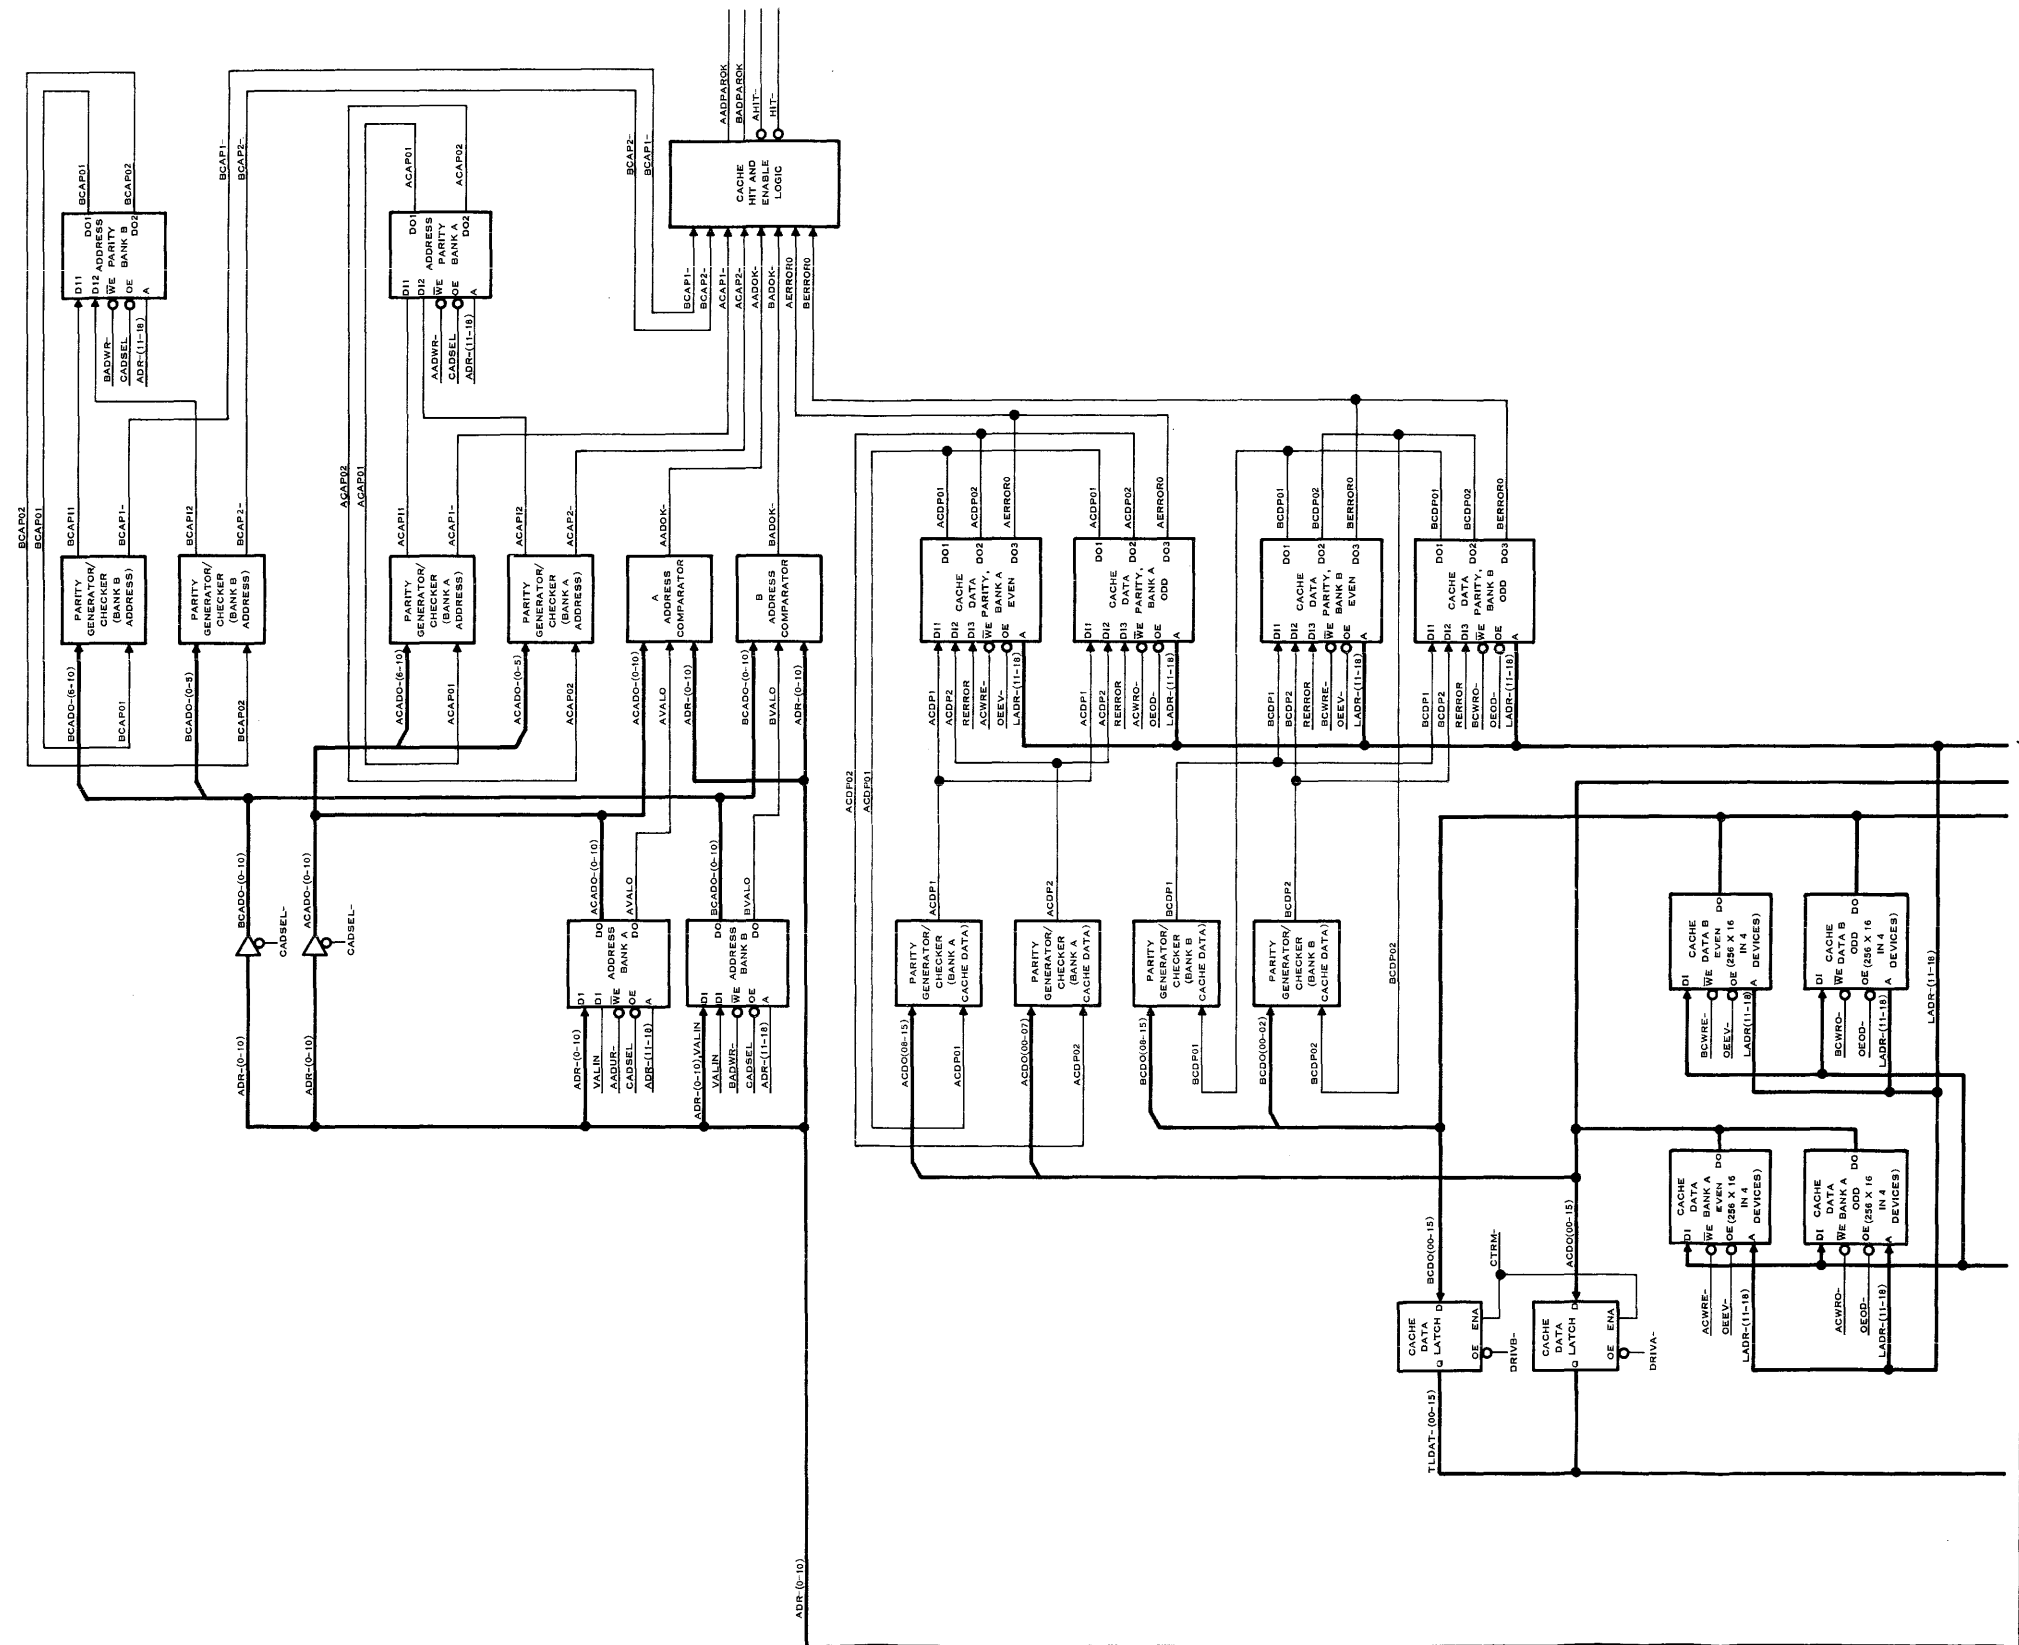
AADPAROK
BADPAROK
AHIT-
HIT-

CACHE HIT AND ENABLE LOGIC

BCAP2-
BCAP1-
BCAP1-
BCAP2-
ACAP1-
ACAP2-
AADOK-
BADOK-
AERROR0
BERROR0

BCAP01
BCAP02
DO1
DO2
DI1
DI2
ADDRESS PARITY BANK B
WE
OE
A
BADWR-
CADSEL
ADR-(11-18)

BCAP1-
BCAP2-

ACAP01
ACAP02
DO1
DO2
DI1
DI2
ADDRESS PARITY BANK A
WE
OE
A
AADWR-
CADSEL
ADR-(11-18)

BCAP02
BCAP01
ACAP02
ACAP01

BCAPI1
BCAP1-
PARITY GENERATOR/ CHECKER (BANK B ADDRESS)
BCADO-(6-10)
BCAP01

BCAPI2
BCAP2-
PARITY GENERATOR/ CHECKER (BANK B ADDRESS)
BCADO-(0-5)
BCAP02

ACAPI1
ACAP1-
PARITY GENERATOR/ CHECKER (BANK A ADDRESS)
ACADO-(6-10)
ACAP01

ACAPI2
ACAP2-
PARITY GENERATOR/ CHECKER (BANK A ADDRESS)
ACADO-(0-5)
ACAP02

AADOK-
A ADDRESS COMPARATOR
ACADO-(0-10)
AVALO
ADR-(0-10)

BADOK-
B ADDRESS COMPARATOR
BCADO-(0-10)
BVALO
ADR-(0-10)

BCADO-(0-10)
CADSEL-
ACADO-(0-10)
CADSEL-
ADR-(0-10)
ADR-(0-10)

ACADO-(0-10)
AVALO
DO
DO
ADDRESS BANK A
DI
DI
WE
OE
A
ADR-(0-10)
VALIN
AADUR-
CADSEL
ADR-(11-18)

BCADO-(0-10)
BVALO
DO
DO
ADDRESS BANK B
DI
DI
WE
OE
A
ADR-(0-10)
VALIN
BADWR-
CADSEL
ADR-(11-18)

ACDP01
ACDP02
AERROR0
DO1
DO2
DO3
CACHE DATA PARITY, BANK A EVEN
DI1
DI2
DI3
WE
OE
A
ACDP1
ACDP2
RERROR
ACWRE-
OEEV-
LADR-(11-18)

ACDP01
ACDP02
AERROR0
DO1
DO2
DO3
CACHE DATA PARITY, BANK A ODD
DI1
DI2
DI3
WE
OE
A
ACDP1
ACDP2
RERROR
ACWRO-
OEOD-
LADR-(11-18)

BCDP01
BCDP02
BERROR0
DO1
DO2
DO3
CACHE DATA PARITY, BANK B EVEN
DI1
DI2
DI3
WE
OE
A
BCDP1
BCDP2
RERROR
BCWRE-
OEEV-
LADR-(11-18)

BCDP01
BCDP02
BERROR0
DO1
DO2
DO3
CACHE DATA PARITY, BANK B ODD
DI1
DI2
DI3
WE
OE
A
BCDP1
BCDP2
RERROR
BCWRO-
OEOD-
LADR-(11-18)

ACDP02
ACDP01

ACDP1
PARITY GENERATOR/ CHECKER (BANK A CACHE DATA)
ACDO(08-15)
ACDP01

ACDP2
PARITY GENERATOR/ CHECKER (BANK A CACHE DATA)
ACDO(00-07)
ACDP02

BCDP1
PARITY GENERATOR/ CHECKER (BANK B CACHE DATA)
BCDO(08-15)
BCDP01

BCDP2
PARITY GENERATOR/ CHECKER (BANK B CACHE DATA)
BCDO(00-02)
BCDP02

BCDP02

DO
CACHE DATA B EVEN (256 X 16 IN 4 DEVICES)
DI
WE
OE
A
BCWRE-
OEEV-
LADR(11-18)

DO
CACHE DATA B ODD (256 X 16 IN 4 DEVICES)
DI
WE
OE
A
BCWRO-
OEOD-
LADR-(11-18)

LADR-(11-18)

DO
CACHE DATA BANK A EVEN (256 X 16 IN 4 DEVICES)
DI
WE
OE
A
ACWRE-
OEEV-
LADR-(11-18)

DO
CACHE DATA BANK A ODD (256 X 16 IN 4 DEVICES)
DI
WE
OE
A
ACWRO-
OEOD-
LADR-(11-18)

BCDO(00-15)
CTRM-
ACDO(00-15)

CACHE DATA LATCH
D
ENA
OE
Q
DRIVB-

CACHE DATA LATCH
D
ENA
OE
Q
DRIVA-

TLDAT-(00-15)

ADR-(0-10)